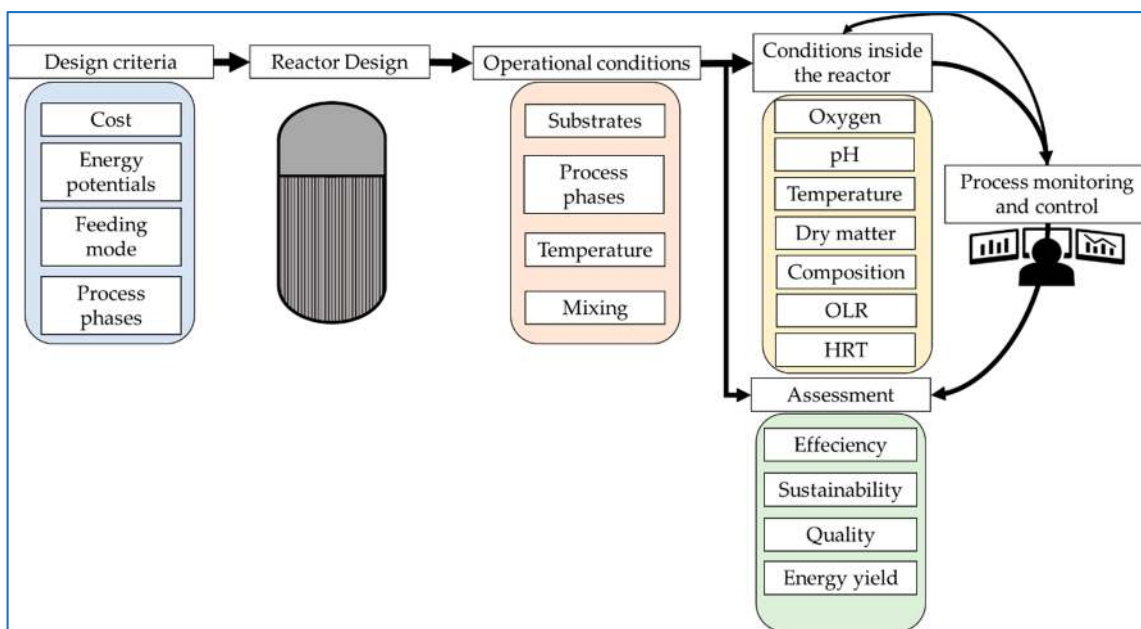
Design criteria

Cost

Energy potentials

Feeding mode

Process phases

Reactor Design

Operational conditions

Substrates

Process phases

Temperature

Mixing

Conditions inside the reactor

Oxygen

pH

Temperature

Dry matter

Composition

OLR

HRT

Process monitoring and control

Assessment

Effeciency

Sustainability

Quality

Energy yield